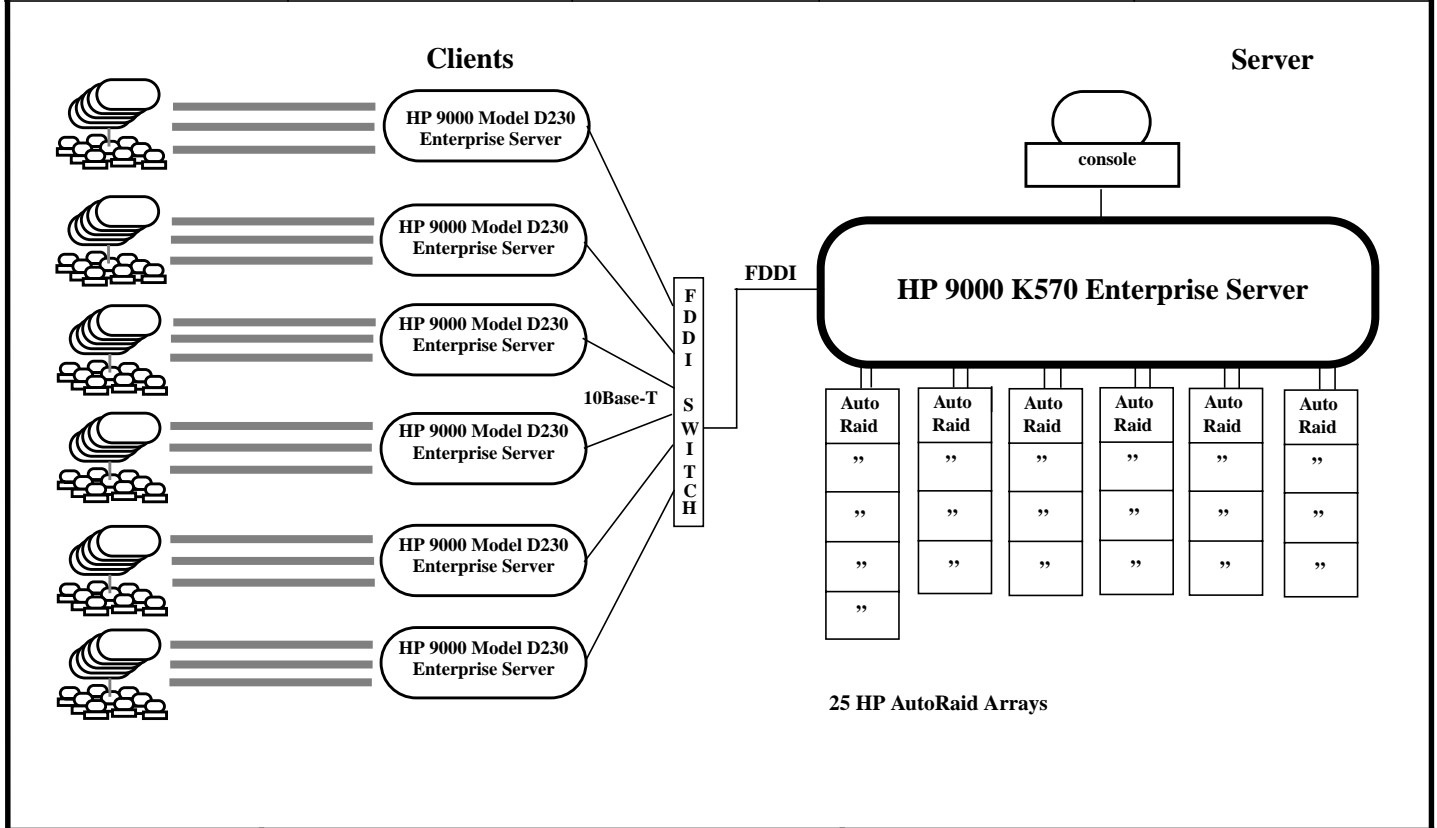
Clients

Server

HP 9000 Model D230 Enterprise Server

HP 9000 Model D230 Enterprise Server

HP 9000 Model D230 Enterprise Server

HP 9000 Model D230 Enterprise Server

HP 9000 Model D230 Enterprise Server

HP 9000 Model D230 Enterprise Server

10Base-T

F D D I S W I T C H

FDDI

console

HP 9000 K570 Enterprise Server

Auto Raid
,,
,,
,,
,,

Auto Raid
,,
,,
,,

Auto Raid
,,
,,
,,

Auto Raid
,,
,,
,,

Auto Raid
,,
,,
,,

Auto Raid
,,
,,
,,

25 HP AutoRaid Arrays